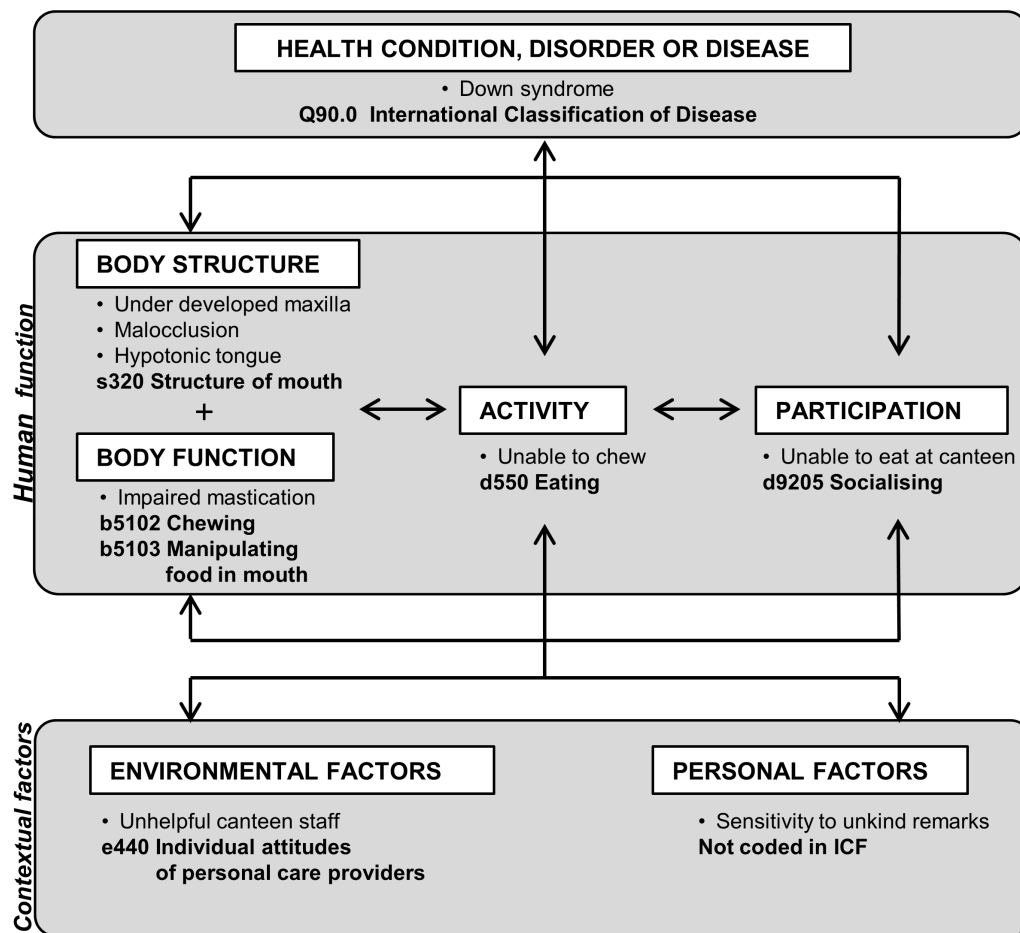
HEALTH CONDITION, DISORDER OR DISEASE

• Down syndrome
Q90.0 International Classification of Disease

Human function

BODY STRUCTURE

• Under developed maxilla
• Malocclusion
• Hypotonic tongue
s320 Structure of mouth

+

BODY FUNCTION

• Impaired mastication
b5102 Chewing
b5103 Manipulating food in mouth

ACTIVITY

• Unable to chew
d550 Eating

PARTICIPATION

• Unable to eat at canteen
d9205 Socialising

Contextual factors

ENVIRONMENTAL FACTORS

• Unhelpful canteen staff
e440 Individual attitudes of personal care providers

PERSONAL FACTORS

• Sensitivity to unkind remarks
Not coded in ICF